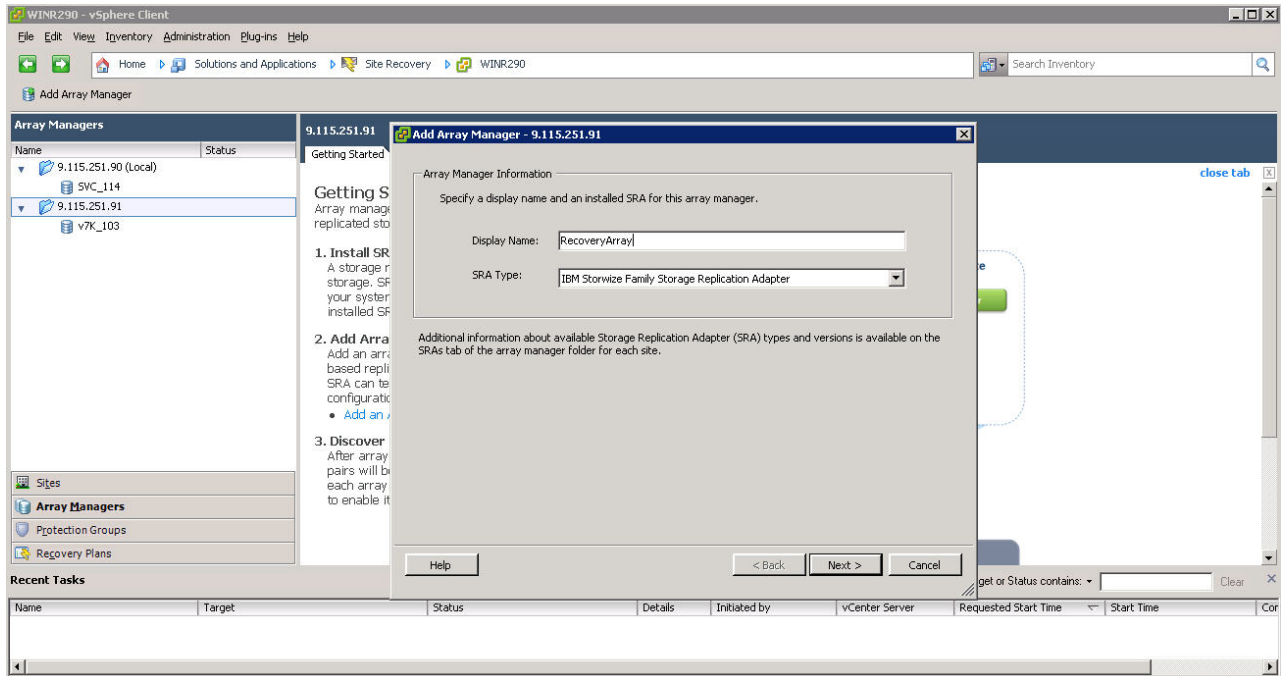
WINR290 - vSphere Client

File Edit View Inventory Administration Plug-ins Help

Home Solutions and Applications Site Recovery WINR290

Search Inventory

Add Array Manager

Array Managers

| Name | Status |
|---|---|
| 9.115.251.90 (Local) | |
| SVC_114 | |
| 9.115.251.91 | |
| v7K_103 | |

Sites

Array Managers

Protection Groups

Recovery Plans

9.115.251.91

Getting Started

Getting S

Array manage replicated sto

1. Install SR
A storage r storage. SR your syster installed SR

2. Add Arra
Add an arra based repli SRA can te configuratio
• Add an A

3. Discover
After array pairs will b each array to enable it

close tab

Add Array Manager - 9.115.251.91

Array Manager Information

Specify a display name and an installed SRA for this array manager.

Display Name: RecoveryArray

SRA Type: IBM Storwize Family Storage Replication Adapter

Additional information about available Storage Replication Adapter (SRA) types and versions is available on the SRAs tab of the array manager folder for each site.

Help

< Back

Next >

Cancel

Recent Tasks

get or Status contains: ▾

Clear

| Name | Target | Status | Details | Initiated by | vCenter Server | Requested Start Time | Start Time | Cor |
|---|---|---|---|---|---|---|---|---|